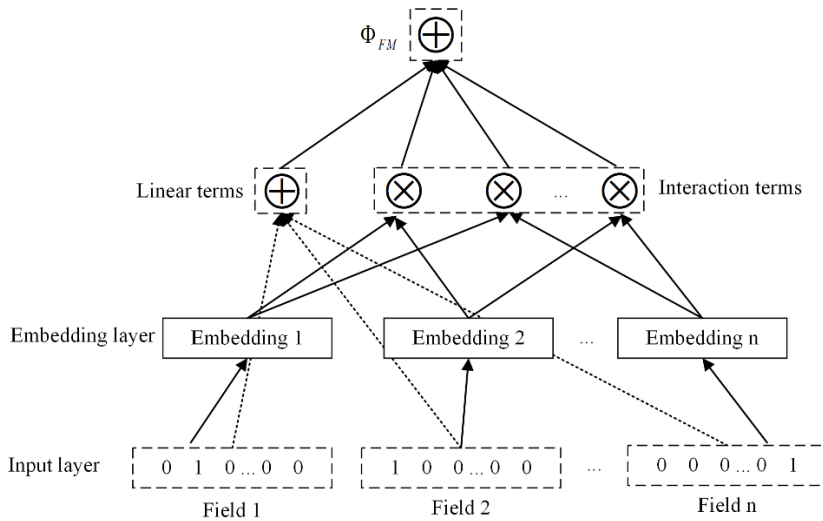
$\Phi_{FM}$ $\oplus$

Linear terms $\oplus$

$\otimes$ $\otimes$ ... $\otimes$ Interaction terms

Embedding layer

Embedding 1

Embedding 2

...

Embedding n

Input layer

0 1 0 ... 0 0

1 0 0 ... 0 0

...

0 0 0 ... 0 1

Field 1

Field 2

Field n